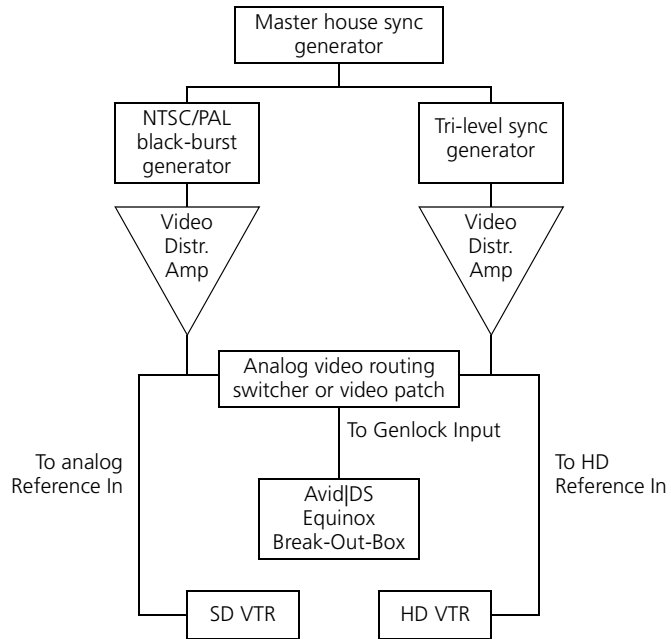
Master house sync generator

NTSC/PAL black-burst generator

Tri-level sync generator

Video Distr. Amp

Video Distr. Amp

Analog video routing switcher or video patch

To Genlock Input

To analog Reference In

To HD Reference In

Avid|DS Equinox Break-Out-Box

SD VTR

HD VTR